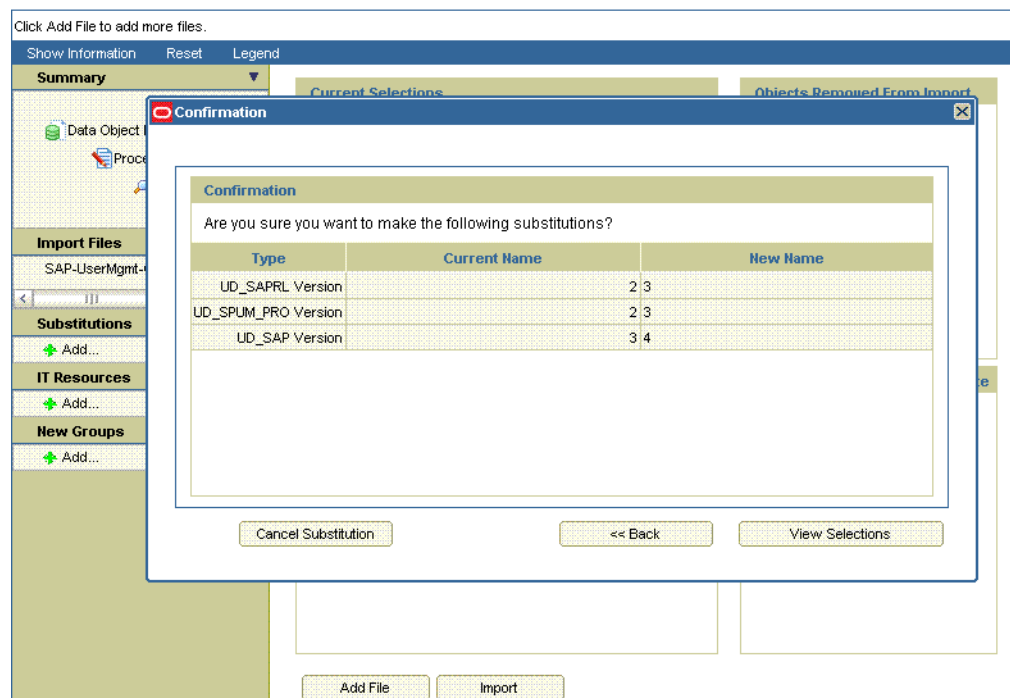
Click Add File to add more files.

Show Information Reset Legend

Summary

Data Object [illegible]

Proce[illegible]

Import Files

SAP-UserMgmt-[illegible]

Substitutions

Add...

IT Resources

Add...

New Groups

Add...

Current Selections

Objects Removed From Import

Confirmation

Confirmation

Are you sure you want to make the following substitutions?

| Type | Current Name | New Name |
|---|---|---|
| UD_SAPRL Version | 2 | 3 |
| UD_SPUM_PRO Version | 2 | 3 |
| UD_SAP Version | 3 | 4 |

Cancel Substitution

<< Back

View Selections

Add File

Import